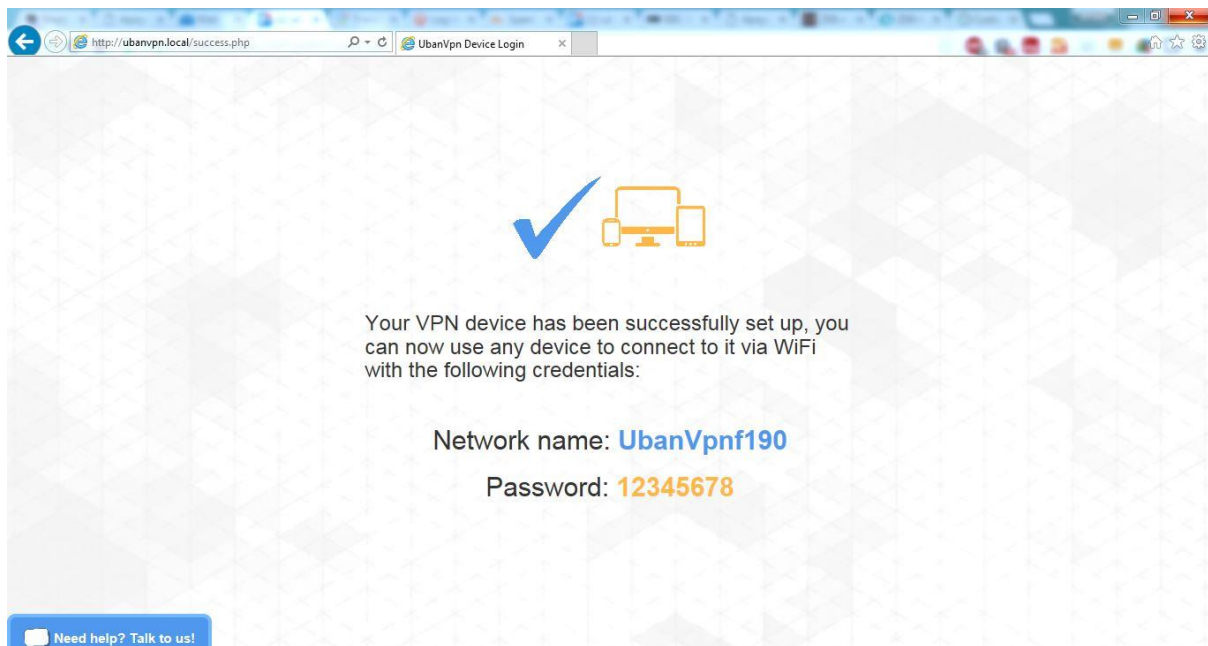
http://ubanvpn.local/success.php

UbanVpn Device Login

Your VPN device has been successfully set up, you can now use any device to connect to it via WiFi with the following credentials:

Network name: UbanVpnf190

Password: 12345678

Need help? Talk to us!